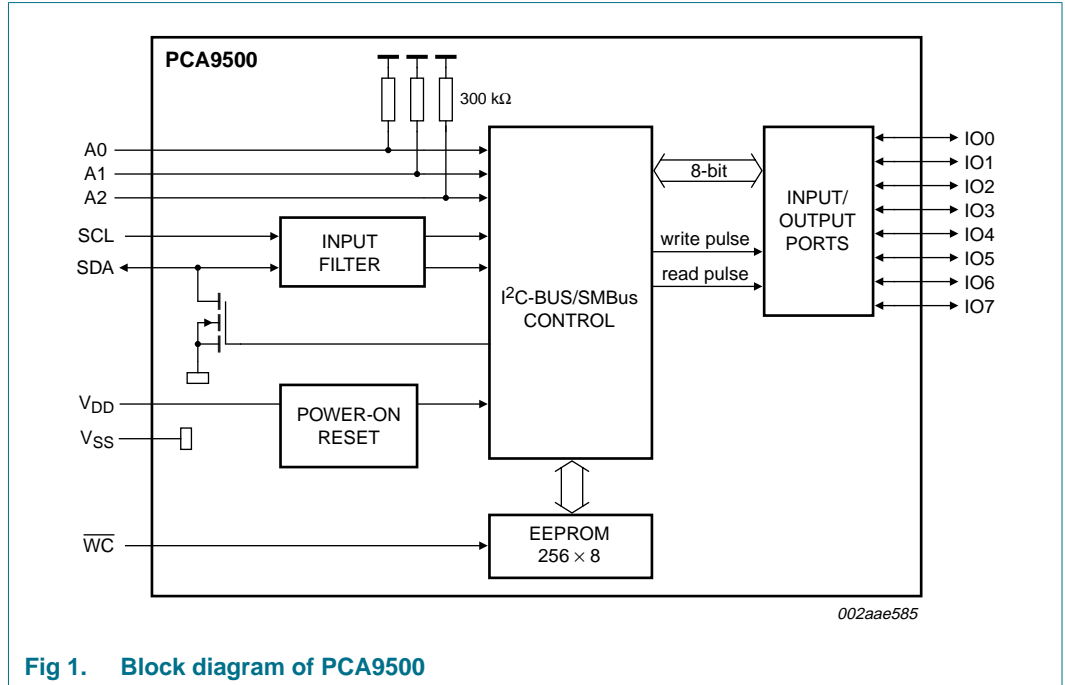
PCA9500

300 kΩ

A0

A1

A2

SCL

SDA

INPUT FILTER

$I^2C$-BUS/SMBus CONTROL

8-bit

write pulse

read pulse

INPUT/ OUTPUT PORTS

IO0

IO1

IO2

IO3

IO4

IO5

IO6

IO7

$V_{DD}$

$V_{SS}$

POWER-ON RESET

$\overline{WC}$

EEPROM $256 \times 8$

002aae585

Fig 1. Block diagram of PCA9500